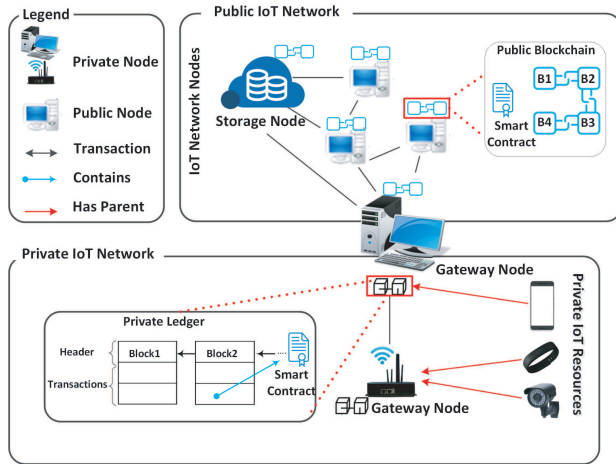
Legend

Private Node

Public Node

Transaction

Contains

Has Parent

Public IoT Network

IoT Network Nodes

Storage Node

Public Blockchain

B1

B2

B4

B3

Smart Contract

Gateway Node

Private IoT Network

Private IoT Resources

Private Ledger

Header

Block1

Block2

Transactions

Smart Contract

Gateway Node